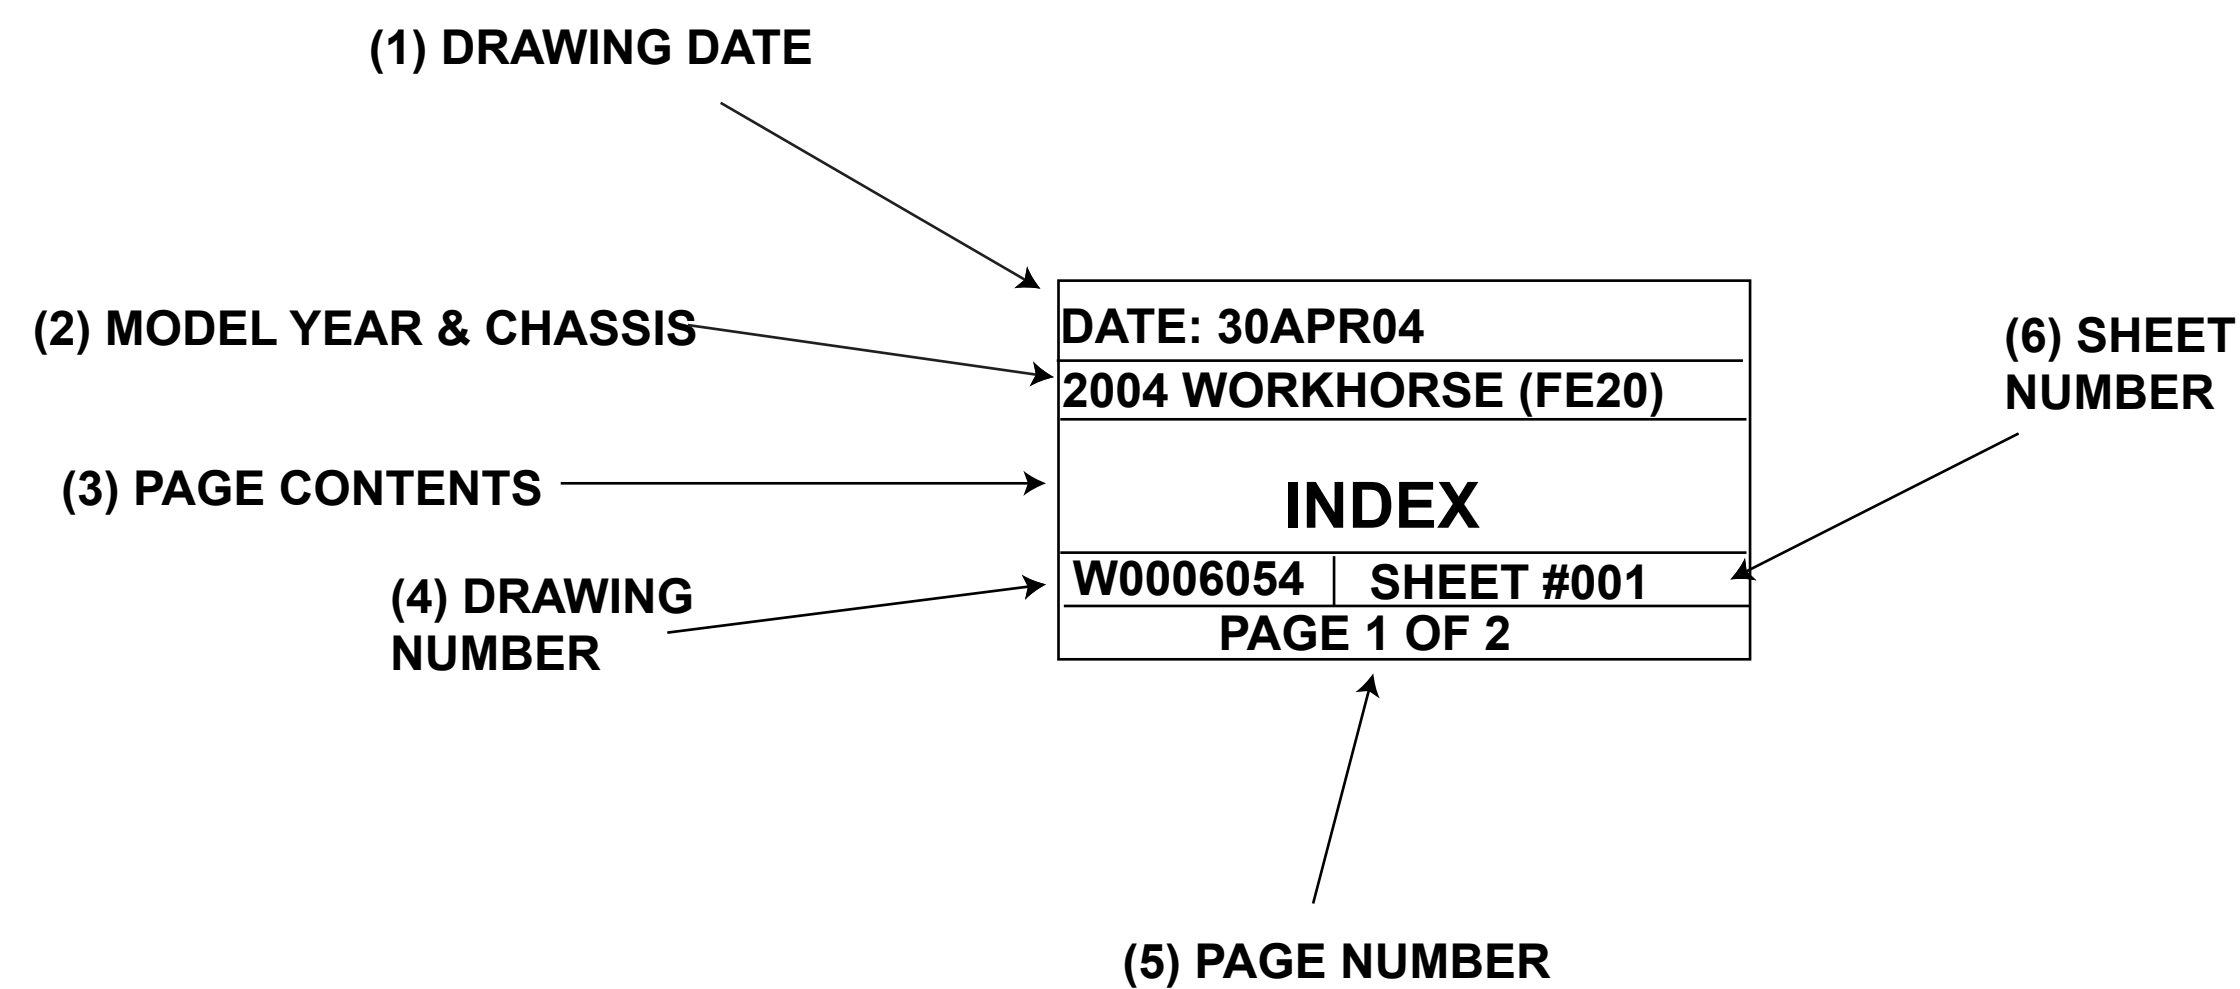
(1) DRAWING DATE

(2) MODEL YEAR & CHASSIS

(3) PAGE CONTENTS

(4) DRAWING NUMBER

DATE: 30APR04

2004 WORKHORSE (FE20)

INDEX

| W0006054 | SHEET #001 |
|---|---|

PAGE 1 OF 2

(6) SHEET NUMBER

(5) PAGE NUMBER